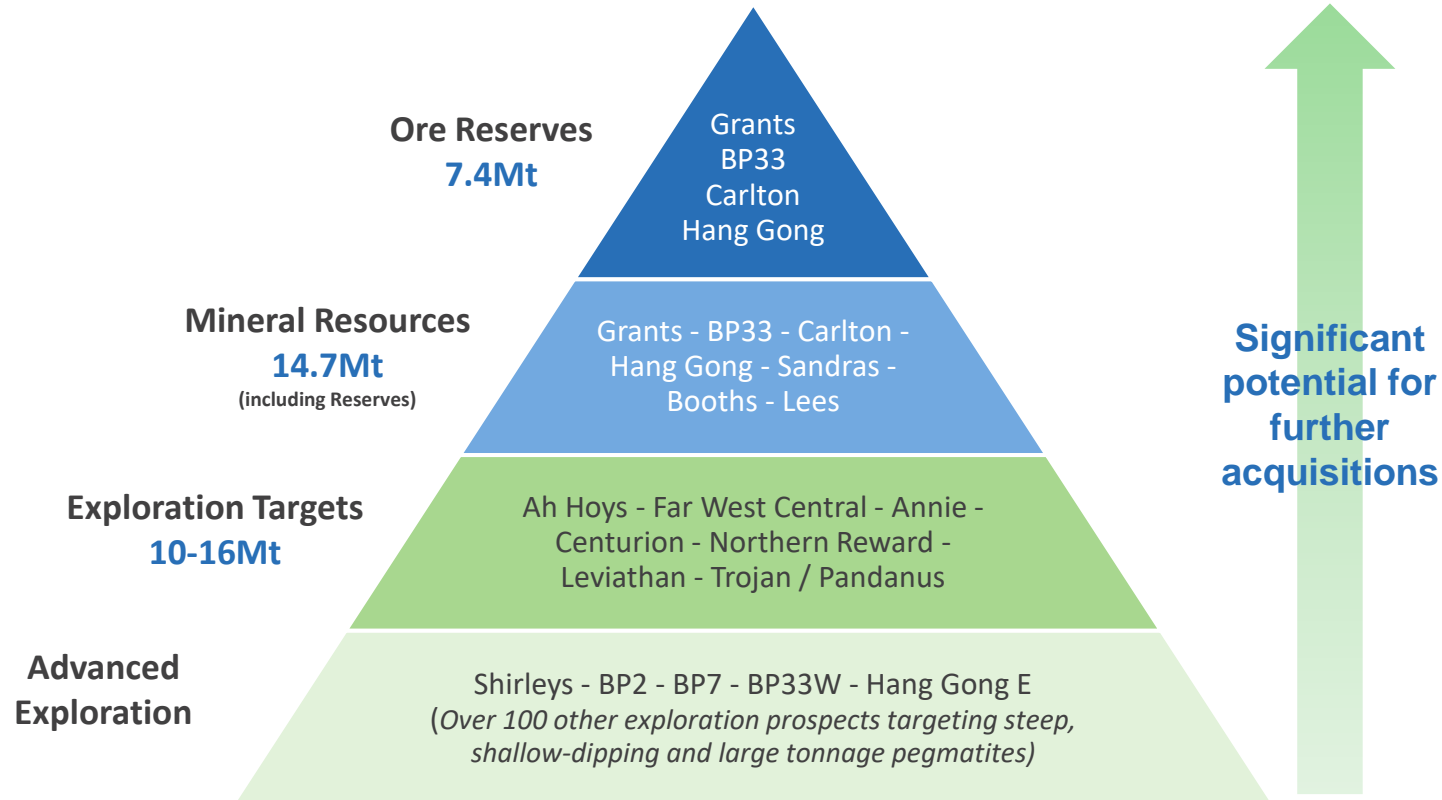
Ore Reserves
7.4Mt

Grants
BP33
Carlton
Hang Gong

Mineral Resources
14.7Mt
(including Reserves)

Grants - BP33 - Carlton - Hang Gong - Sandras - Booths - Lees

Exploration Targets
10-16Mt

Ah Hoys - Far West Central - Annie - Centurion - Northern Reward - Leviathan - Trojan / Pandanus

Advanced Exploration

Shirleys - BP2 - BP7 - BP33W - Hang Gong E
(*Over 100 other exploration prospects targeting steep, shallow-dipping and large tonnage pegmatites*)

Significant potential for further acquisitions